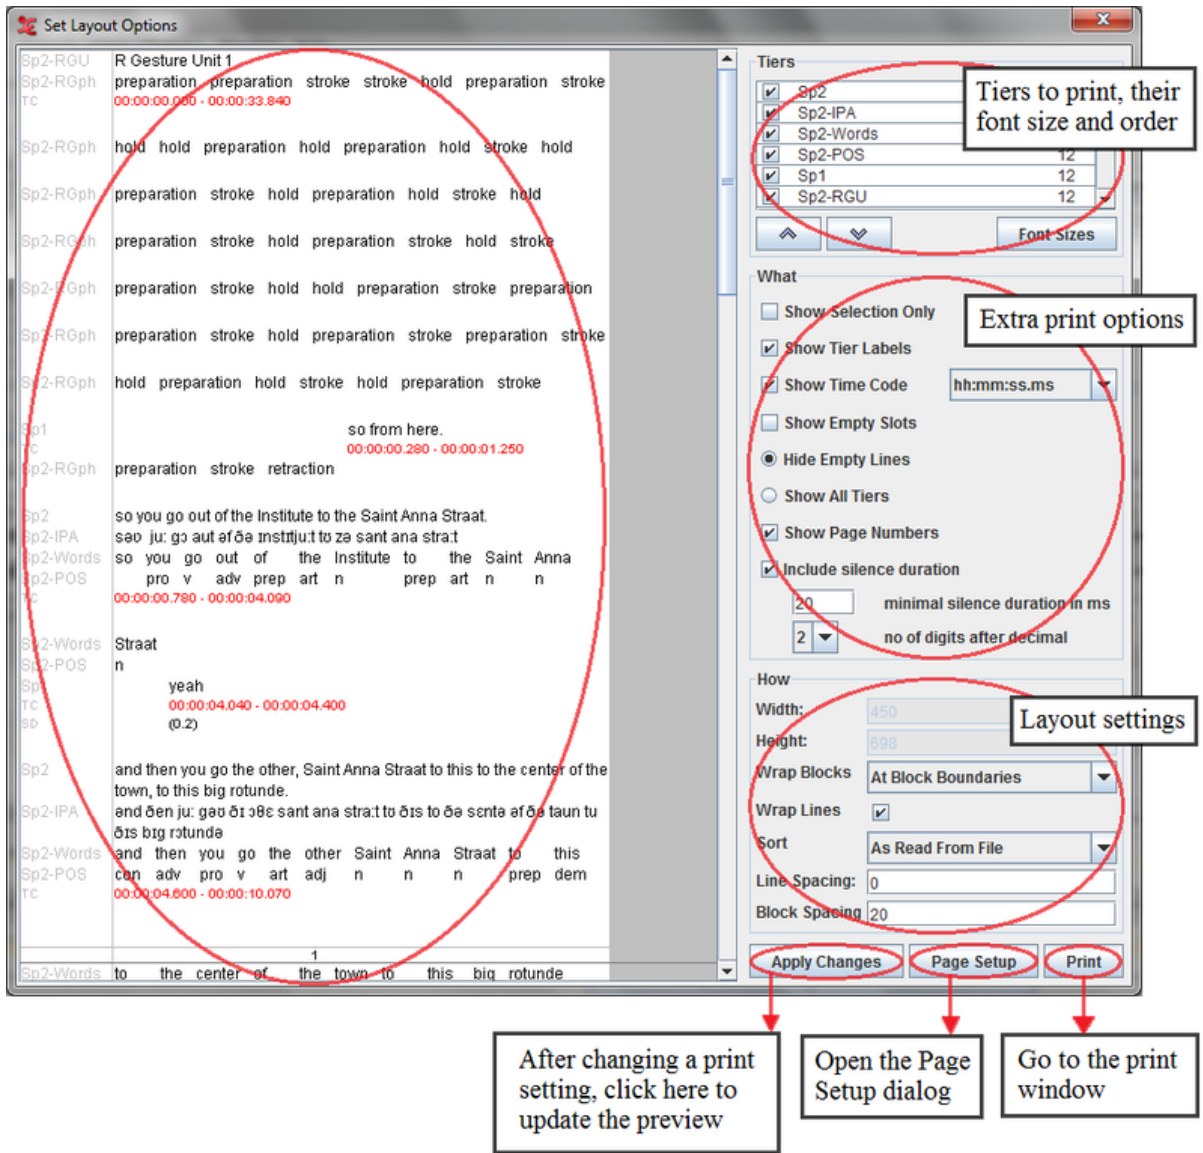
Set Layout Options

Sp2-RGU R Gesture Unit 1
Sp2-RGph preparation preparation stroke stroke hold preparation stroke
TC 00:00:00.000 - 00:00:33.840

Sp2-RGph hold hold preparation hold preparation hold stroke hold

Sp2-RGph preparation stroke hold preparation hold stroke hold

Sp2-RGph preparation stroke hold preparation stroke hold stroke

Sp2-RGph preparation stroke hold hold preparation stroke preparation

Sp2-RGph preparation stroke hold preparation stroke preparation stroke

Sp2-RGph hold preparation hold stroke hold preparation stroke

Sp1 so from here.
TC 00:00:00.280 - 00:00:01.250
Sp2-RGph preparation stroke retraction

Sp2 so you go out of the Institute to the Saint Anna Straat.
Sp2-IPA səʊ juː gə aut əf ðə ɪnstɪtjuːt tə zə sant ana straːt
Sp2-Words so you go out of the Institute to the Saint Anna
Sp2-POS pro v adv prep art n prep art n n
TC 00:00:00.780 - 00:00:04.090

Sp2-Words Straat
Sp2-POS n
Sp1 yeah
TC 00:00:04.040 - 00:00:04.400
SD (0.2)

Sp2 and then you go the other, Saint Anna Straat to this to the center of the town, to this big rotunde.
Sp2-IPA ənd ðen juː gəʊ ðɪ ɔθɛ sant ana straːt tə ðɪs tə ðə sɛntə əf ðə taun tu ðɪs bɪg rɔtundə
Sp2-Words and then you go the other Saint Anna Straat to this
Sp2-POS con adv pro v art adj n n n prep dem
TC 00:00:04.600 - 00:00:10.070

1
Sp2-Words to the center of the town to this big rotunde

Tiers
Sp2
Sp2-IPA
Sp2-Words
Sp2-POS 12
Sp1 12
Sp2-RGU 12
Font Sizes

Tiers to print, their font size and order

What
Show Selection Only
Show Tier Labels
Show Time Code hh:mm:ss.ms
Show Empty Slots
Hide Empty Lines
Show All Tiers
Show Page Numbers
Include silence duration
20 minimal silence duration in ms
2 no of digits after decimal

Extra print options

How
Width: 450
Height: 698
Wrap Blocks At Block Boundaries
Wrap Lines
Sort As Read From File
Line Spacing: 0
Block Spacing 20

Layout settings

Apply Changes Page Setup Print

After changing a print setting, click here to update the preview

Open the Page Setup dialog

Go to the print window